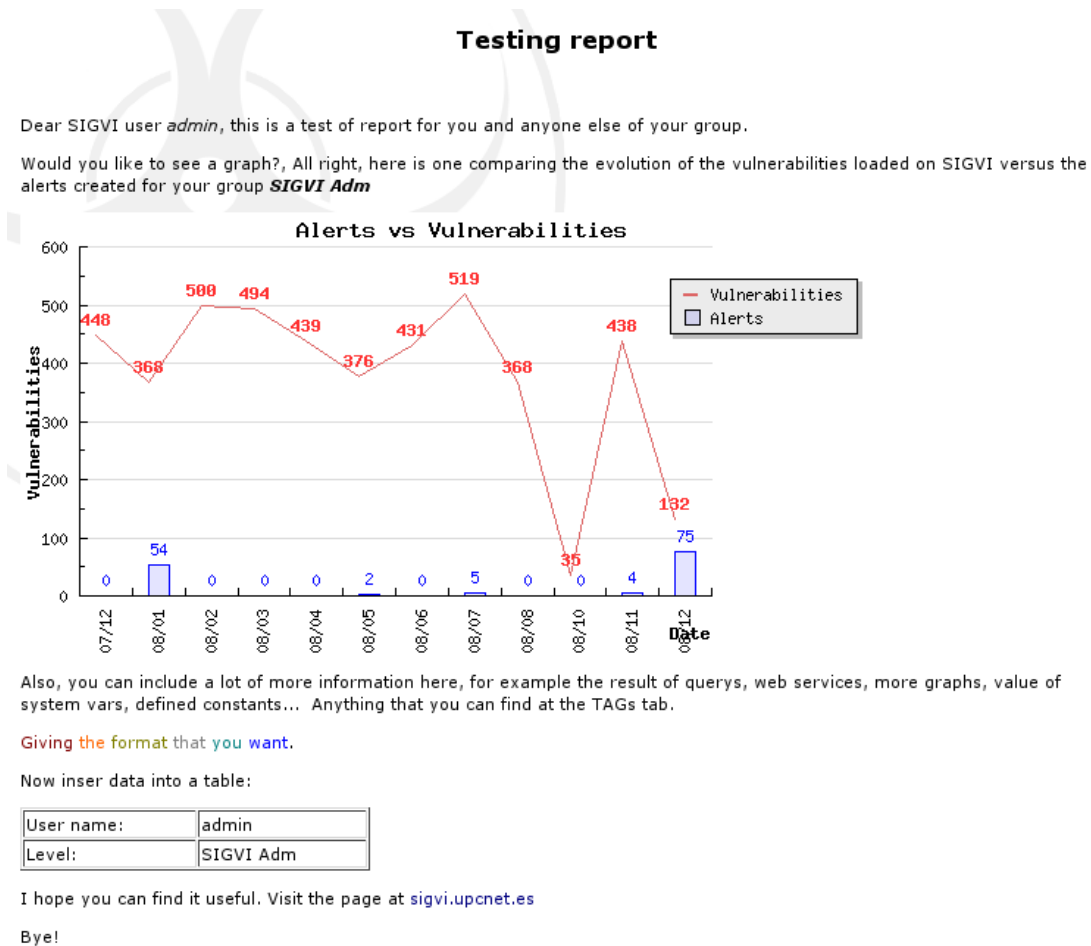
Testing report

Dear SIGVI user *admin*, this is a test of report for you and anyone else of your group.

Would you like to see a graph?, All right, here is one comparing the evolution of the vulnerabilities loaded on SIGVI versus the alerts created for your group ***SIGVI Adm***

Alerts vs Vulnerabilities

600
500
400
300
200
100
0

Vulnerabilities

448 368 500 494 439 376 431 519 368 35 438 132

0 54 0 0 0 2 0 5 0 0 4 75

07/12 08/01 08/02 08/03 08/04 08/05 08/06 08/07 08/08 08/10 08/11 08/12

Date

Vulnerabilities
Alerts

Also, you can include a lot of more information here, for example the result of querys, web services, more graphs, value of system vars, defined constants... Anything that you can find at the TAGs tab.

Giving the format that you want.

Now inser data into a table:

| User name: | admin |
|---|---|
| Level: | SIGVI Adm |

I hope you can find it useful. Visit the page at sigvi.upcnet.es

Bye!